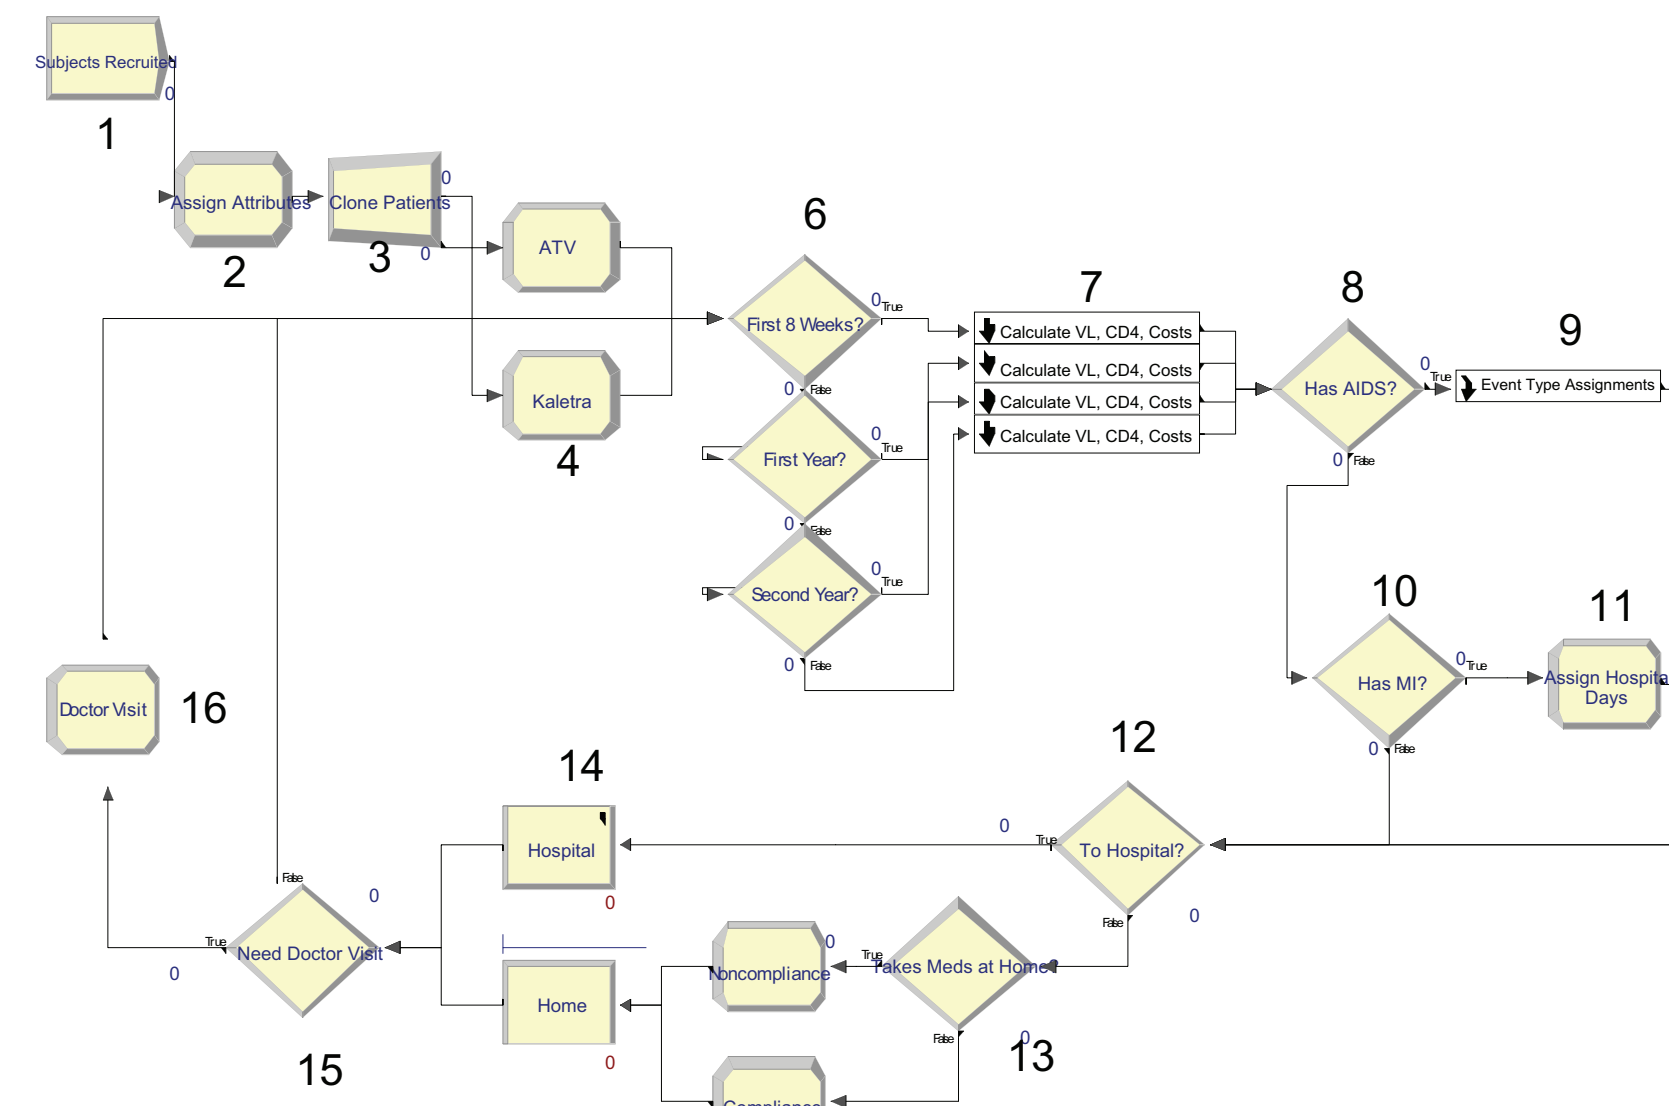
Subjects Recruited
0
1
Assign Attributes
2
Clone Patients
0
3
0
ATV
Kaletra
4
6
First 8 Weeks?
0 True
0 False
First Year?
0 True
0 False
Second Year?
0 True
0 False
7
Calculate VL, CD4, Costs
Calculate VL, CD4, Costs
Calculate VL, CD4, Costs
Calculate VL, CD4, Costs
8
Has AIDS?
0 True
0 False
9
Event Type Assignments
10
Has MI?
0 True
0 False
11
Assign Hospita Days
12
To Hospital?
0 True
False
0
14
Hospital
0
Need Doctor Visit
False
0
True
0
15
16
Doctor Visit
Home
0
Noncompliance
0
Takes Meds at Home?
True
False
0
13
Compliance